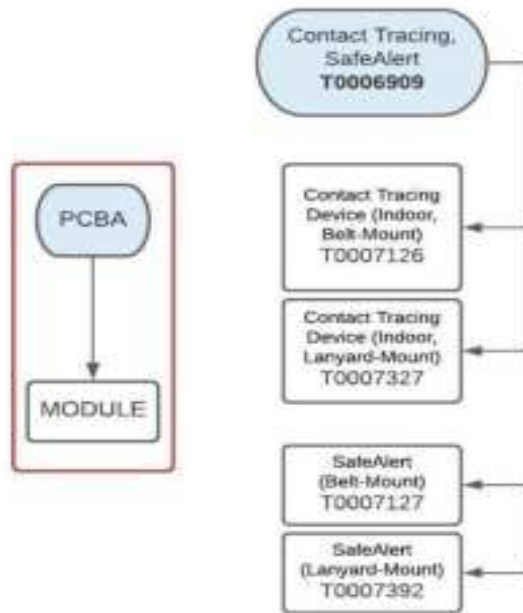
PCBA

MODULE

Contact Tracing, SafeAlert
T0006909

Contact Tracing Device (Indoor, Belt-Mount)
T0007126

Contact Tracing Device (Indoor, Lanyard-Mount)
T0007327

SafeAlert (Belt-Mount)
T0007127

SafeAlert (Lanyard-Mount)
T0007392